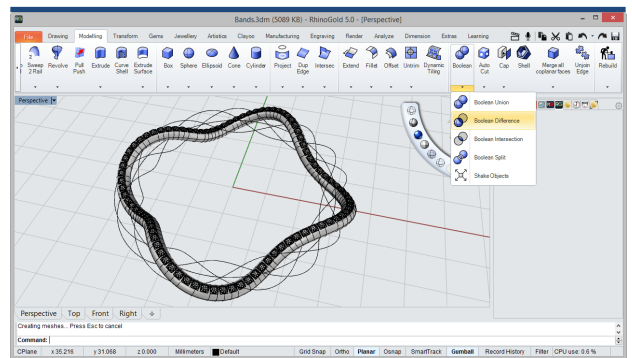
Bands.3dm (5089 KB) - RhinoGold 5.0 - [Perspective]

File | Drawing | Modelling | Transform | Gems | Jewellery | Artistics | Clayoo | Manufacturing | Engraving | Render | Analyze | Dimension | Extras | Learning

Sweep 2 Rail | Revolve | Pull Push | Extrude | Curve Shell | Extrude Surface | Box | Sphere | Ellipsoid | Cone | Cylinder | Project | Dup Edge | Intersec | Extend | Fillet | Offset | Untrim | Dynamic Tiling | Boolean | Auto Cut | Cap | Shell | Merge all coplanar faces | Unjoin Edge | Rebuild

Perspective

Boolean Union
Boolean Difference
Boolean Intersection
Boolean Split
Shake Objects

Perspective | Top | Front | Right

Creating meshes... Press Esc to cancel
Command:

CPlane | x 35.216 | y 31.068 | z 0.000 | Millimeters | Default | Grid Snap | Ortho | Planar | Osnap | SmartTrack | Gumball | Record History | Filter | CPU use: 0.6 %